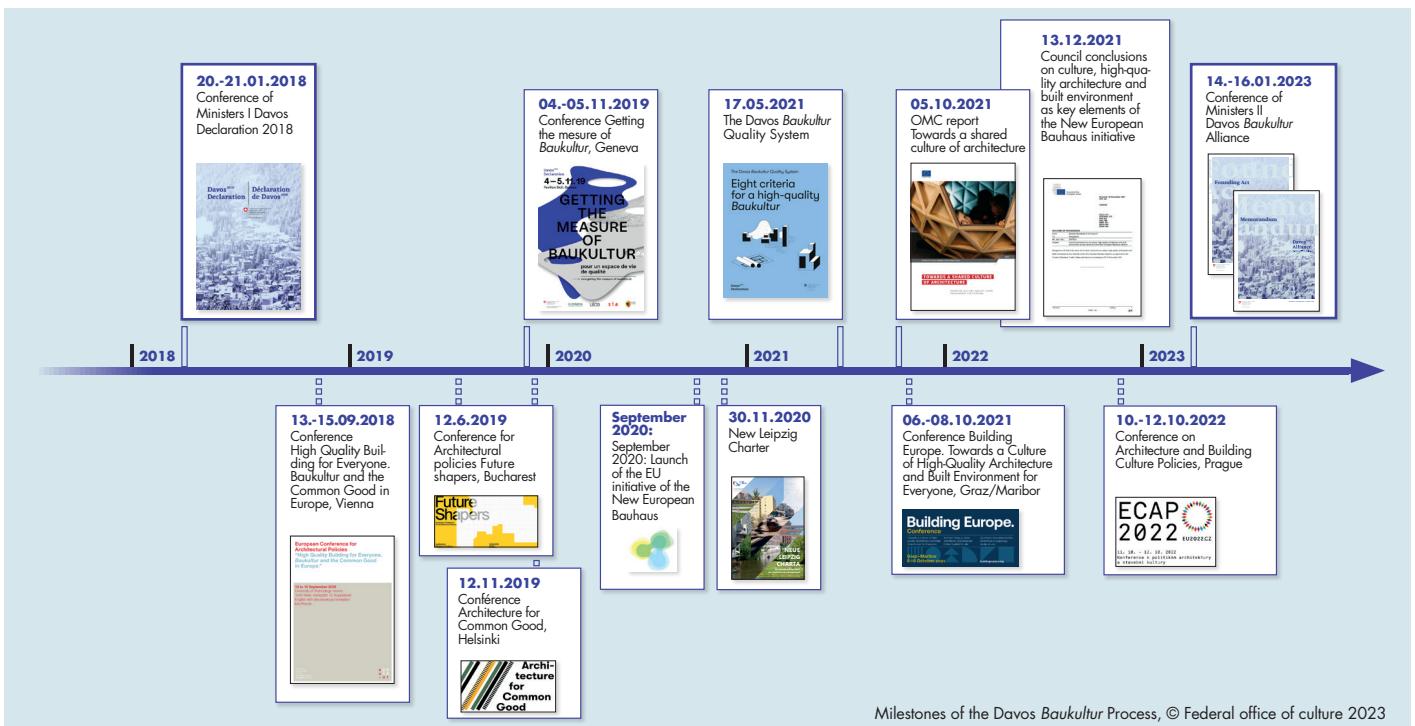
20.-21.01.2018
Conference of Ministers I Davos Declaration 2018

Davos Declaration | Déclaration de Davos

04.-05.11.2019
Conference Getting the mesure of *Baukultur*, Geneva

4 – 5.11.19
GETTING THE MEASURE OF BAUKULTUR
pour un espace de vie de qualité

17.05.2021
The Davos *Baukultur* Quality System

The Davos Baukultur Quality System
Eight criteria for a high-quality *Baukultur*

05.10.2021
OMC report Towards a shared culture of architecture

TOWARDS A SHARED CULTURE OF ARCHITECTURE

13.12.2021
Council conclusions on culture, high-quality architecture and built environment as key elements of the New European Bauhaus initiative

14.-16.01.2023
Conference of Ministers II Davos *Baukultur* Alliance

Founding Act
Memorandum
Davos Alliance

2018
2019
2020
2021
2022
2023

13.-15.09.2018
Conference High Quality Building for Everyone. Baukultur and the Common Good in Europe, Vienna

European Conference for Architectural Policies
"High Quality Building for Everyone. Baukultur and the Common Good in Europe"

12.6.2019
Conference for Architectural policies Future shapers, Bucharest

Future Shapers

12.11.2019
Conférence Architecture for Common Good, Helsinki

Architecture for Common Good

September 2020:
September 2020: Launch of the EU initiative of the New European Bauhaus

30.11.2020
New Leipzig Charter

NEUE LEIPZIG CHARTA

06.-08.10.2021
Conference Building Europe. Towards a Culture of High-Quality Architecture and Built Environment for Everyone, Graz/Maribor

Building Europe.
Conference

10.-12.10.2022
Conference on Architecture and Building Culture Policies, Prague

ECAP 2022
EU2022.CZ
11. 10. – 12. 10. 2022
Konference o politikách architektury a stavební kultury

Milestones of the Davos *Baukultur* Process, © Federal office of culture 2023